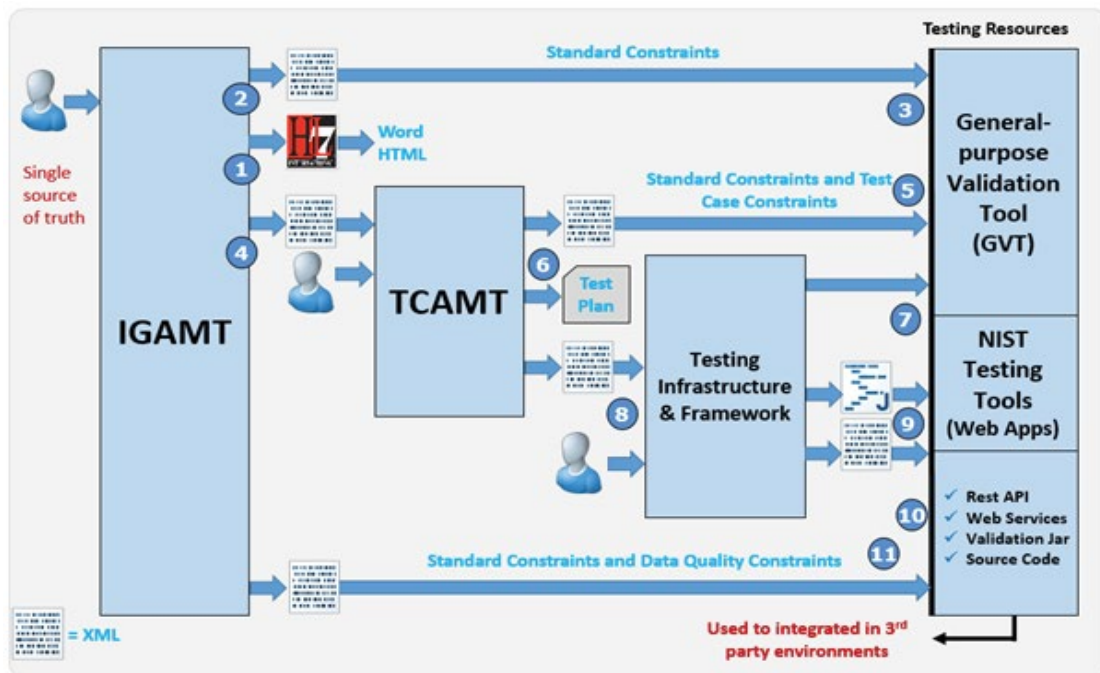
Testing Resources

Single source of truth

IGAMT

2

Standard Constraints

1

Word
HTML

3

General-purpose Validation Tool (GVT)

4

TCAMT

Standard Constraints and Test Case Constraints

5

6

Test Plan

Testing Infrastructure & Framework

7

NIST Testing Tools (Web Apps)

8

9

10

✓ Rest API
✓ Web Services
✓ Validation Jar
✓ Source Code

Standard Constraints and Data Quality Constraints

11

= XML

Used to integrated in 3$^{rd}$ party environments